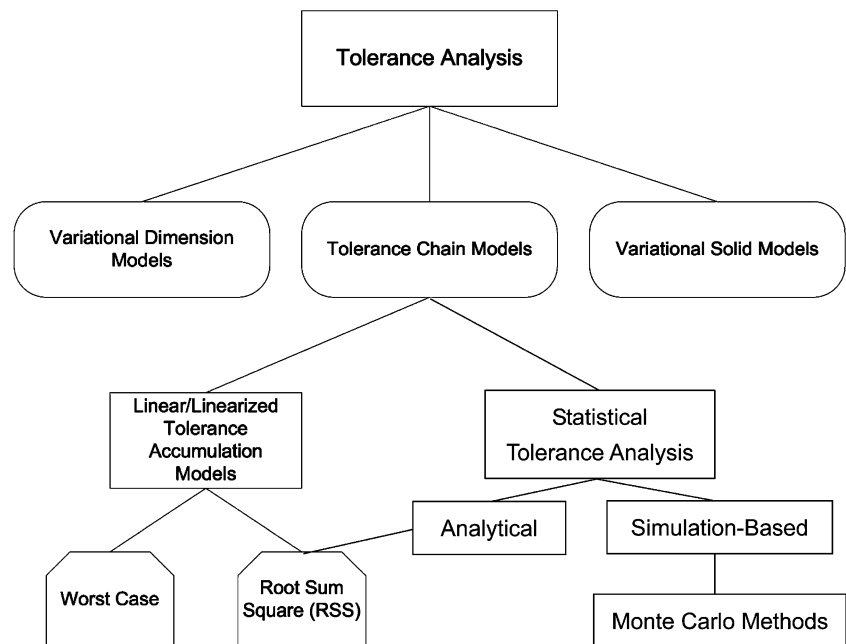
Tolerance Analysis

Variational Dimension Models

Tolerance Chain Models

Variational Solid Models

Linear/Linearized Tolerance Accumulation Models

Statistical Tolerance Analysis

Analytical

Simulation-Based

Worst Case

Root Sum Square (RSS)

Monte Carlo Methods